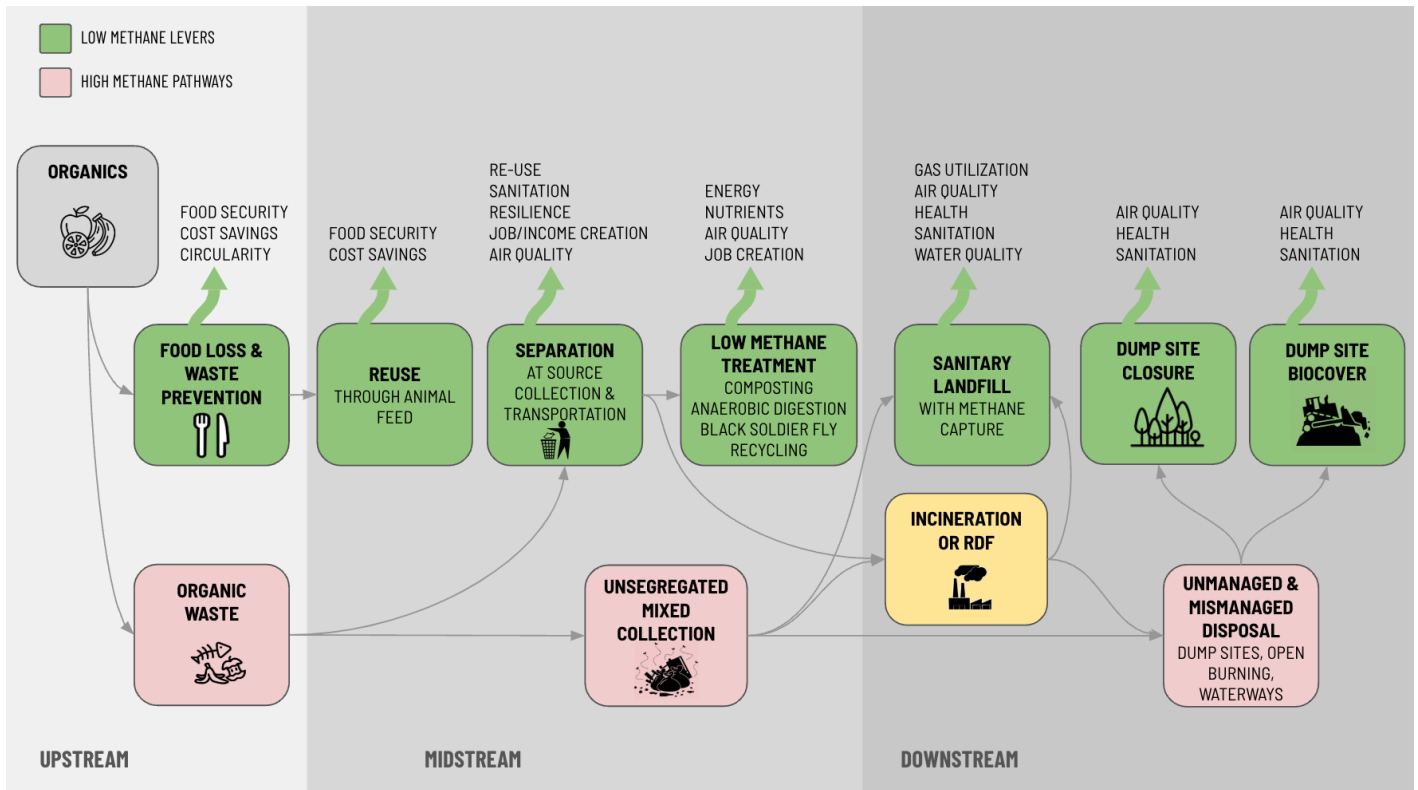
LOW METHANE LEVERS

HIGH METHANE PATHWAYS

ORGANICS

FOOD SECURITY
COST SAVINGS
CIRCULARITY

FOOD SECURITY
COST SAVINGS

RE-USE
SANITATION
RESILIENCE
JOB/INCOME CREATION
AIR QUALITY

ENERGY
NUTRIENTS
AIR QUALITY
JOB CREATION

GAS UTILIZATION
AIR QUALITY
HEALTH
SANITATION
WATER QUALITY

AIR QUALITY
HEALTH
SANITATION

AIR QUALITY
HEALTH
SANITATION

FOOD LOSS & WASTE PREVENTION

REUSE
THROUGH ANIMAL FEED

SEPARATION
AT SOURCE COLLECTION & TRANSPORTATION

LOW METHANE TREATMENT
COMPOSTING
ANAEROBIC DIGESTION
BLACK SOLDIER FLY
RECYCLING

SANITARY LANDFILL
WITH METHANE CAPTURE

DUMP SITE CLOSURE

DUMP SITE BIOCOVER

INCINERATION OR RDF

ORGANIC WASTE

UNSEGREGATED MIXED COLLECTION

UNMANAGED & MISMANAGED DISPOSAL
DUMP SITES, OPEN BURNING, WATERWAYS

UPSTREAM

MIDSTREAM

DOWNSTREAM